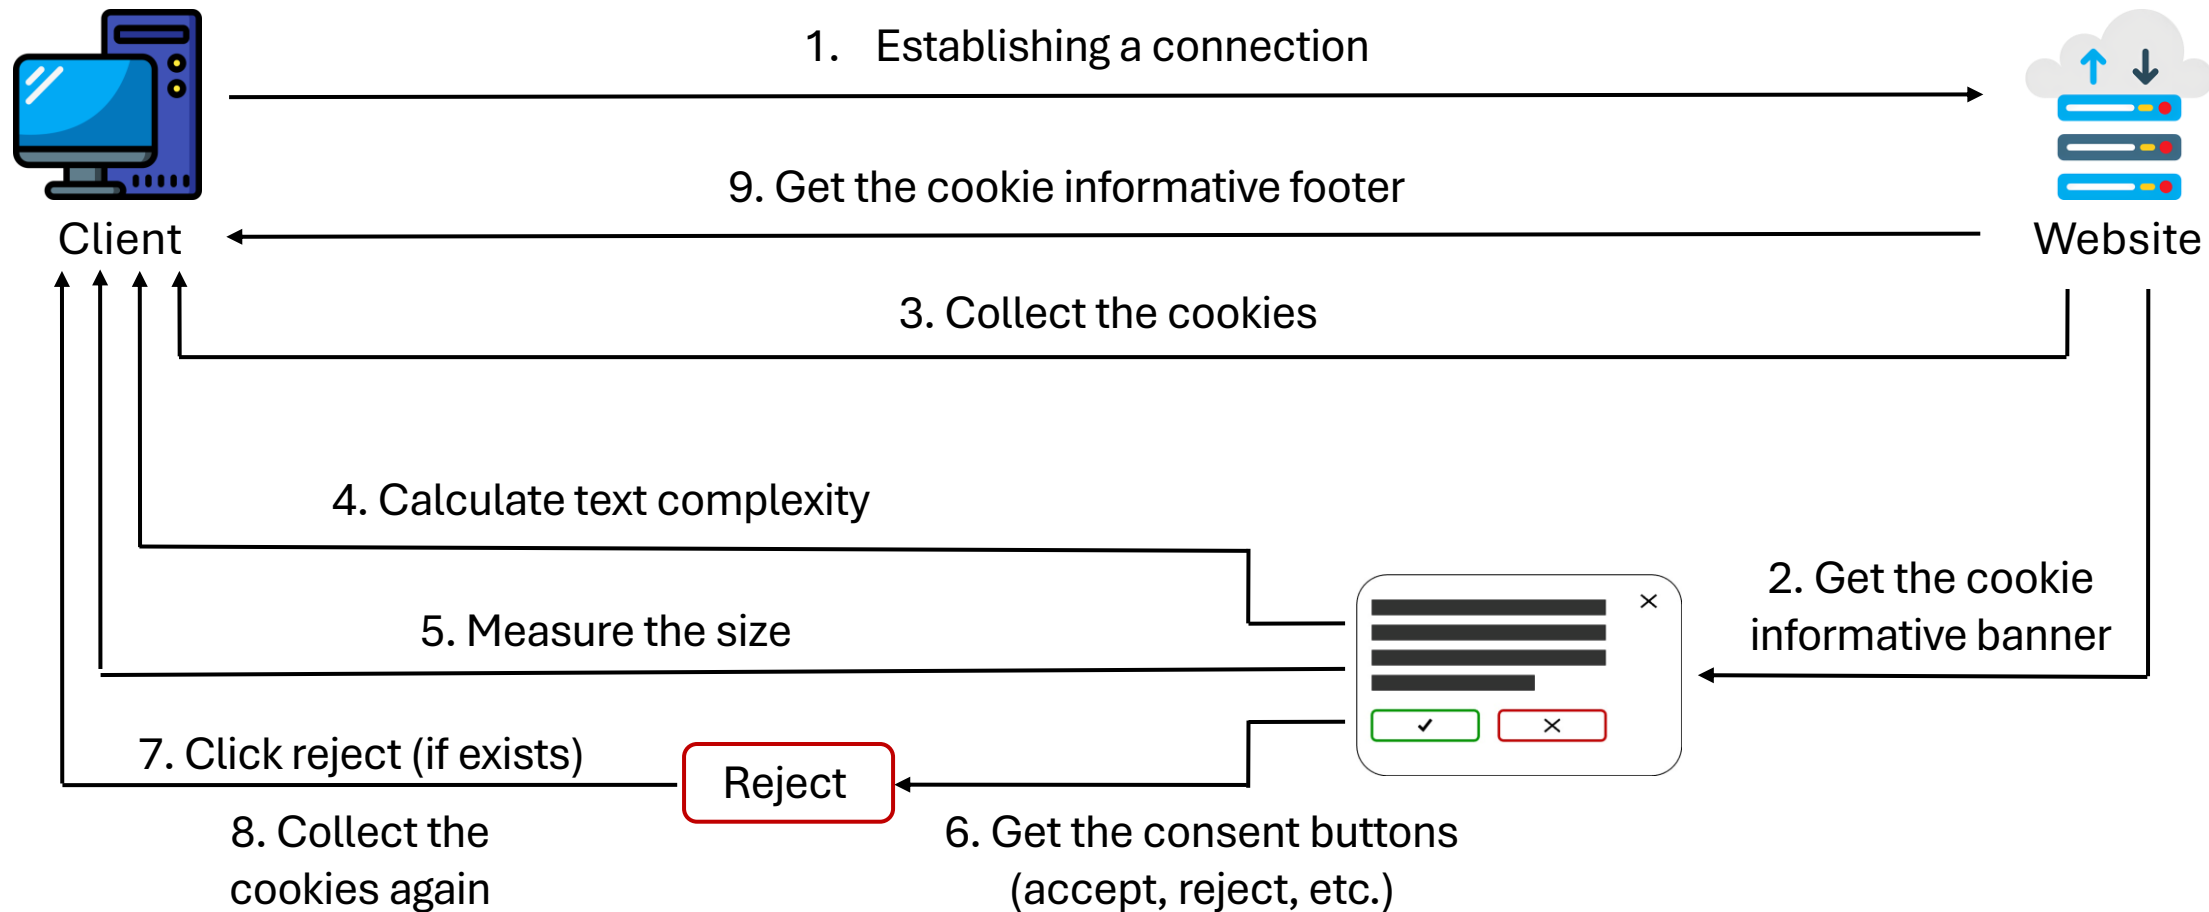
1. Establishing a connection

9. Get the cookie informative footer

Client

Website

3. Collect the cookies

4. Calculate text complexity

2. Get the cookie informative banner

5. Measure the size

7. Click reject (if exists)

Reject

8. Collect the cookies again

6. Get the consent buttons (accept, reject, etc.)